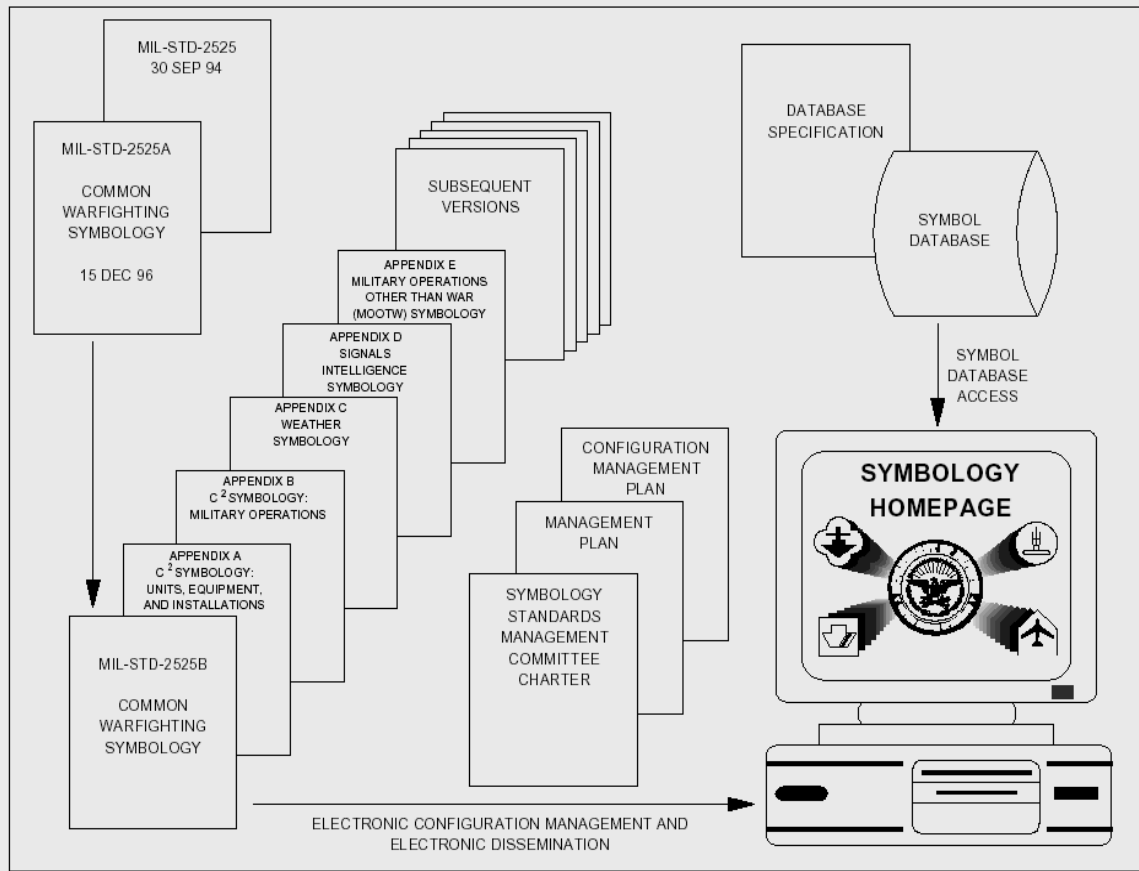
MIL-STD-2525
30 SEP 94

MIL-STD-2525A

COMMON WARFIGHTING SYMBOLOGY

15 DEC 96

SUBSEQUENT VERSIONS

APPENDIX E
MILITARY OPERATIONS OTHER THAN WAR (MOOTW) SYMBOLOGY

APPENDIX D
SIGNALS INTELLIGENCE SYMBOLOGY

APPENDIX C
WEATHER SYMBOLOGY

APPENDIX B
$C^2$ SYMBOLOGY: MILITARY OPERATIONS

APPENDIX A
$C^2$ SYMBOLOGY: UNITS, EQUIPMENT, AND INSTALLATIONS

MIL-STD-2525B

COMMON WARFIGHTING SYMBOLOGY

DATABASE SPECIFICATION

SYMBOL DATABASE

SYMBOL DATABASE ACCESS

CONFIGURATION MANAGEMENT PLAN

MANAGEMENT PLAN

SYMBOLOGY STANDARDS MANAGEMENT COMMITTEE CHARTER

SYMBOLOGY HOMEPAGE

ELECTRONIC CONFIGURATION MANAGEMENT AND ELECTRONIC DISSEMINATION